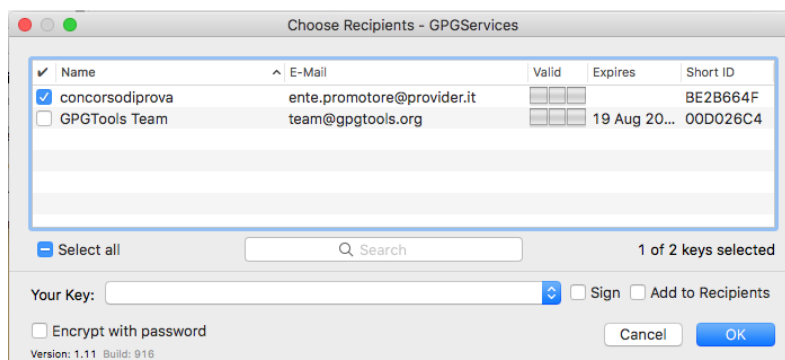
Choose Recipients - GPGServices

| ✔ | Name | E-Mail | Valid | Expires | Short ID |
|---|---|---|---|---|---|
| ✔ | concorsodiprova | ente.promotore@provider.it | | | BE2B664F |
| | GPGTools Team | team@gpgtools.org | | 19 Aug 20... | 00D026C4 |

Select all

Search

1 of 2 keys selected

Your Key:

Sign

Add to Recipients

Encrypt with password

Cancel

OK

Version: 1.11 Build: 916